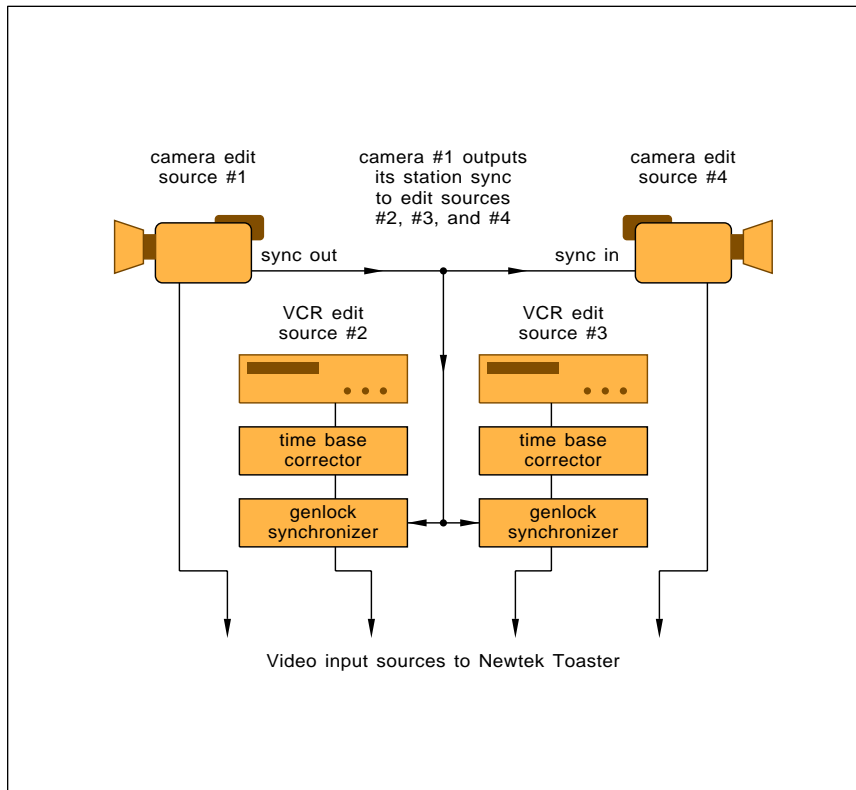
camera edit source #1

camera #1 outputs its station sync to edit sources #2, #3, and #4

camera edit source #4

sync out

sync in

VCR edit source #2

VCR edit source #3

time base corrector

time base corrector

genlock synchronizer

genlock synchronizer

Video input sources to Newtek Toaster